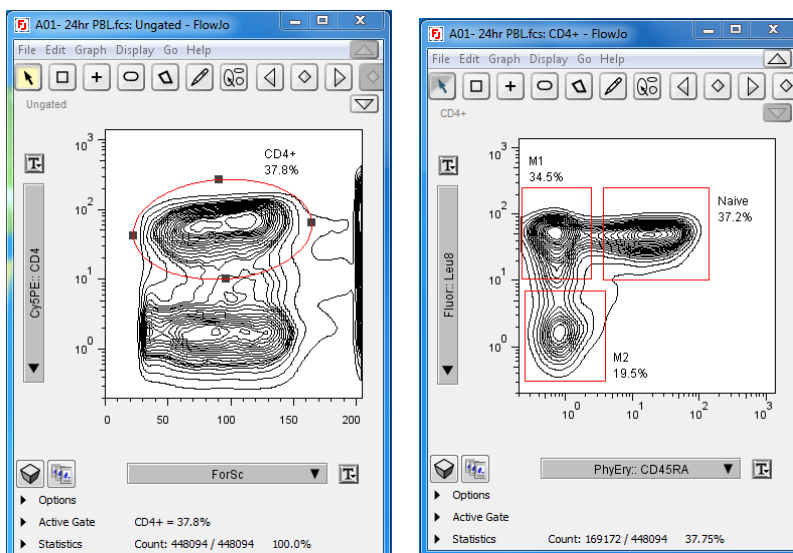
A01- 24hr PBL.fcs: Ungated - FlowJo

File Edit Graph Display Go Help

Ungated

CD4+
37.8%

$10^3$
$10^2$
$10^1$
$10^0$

Cy5PE:: CD4

0 50 100 150 200

ForSc

Options
Active Gate CD4+ = 37.8%
Statistics Count: 448094 / 448094 100.0%

A01- 24hr PBL.fcs: CD4+ - FlowJo

File Edit Graph Display Go Help

CD4+

M1
34.5%

Naive
37.2%

M2
19.5%

$10^3$
$10^2$
$10^1$
$10^0$

Fluor:: Leu8

$10^0$ $10^1$ $10^2$ $10^3$

PhyEry:: CD45RA

Options
Active Gate
Statistics Count: 169172 / 448094 37.75%